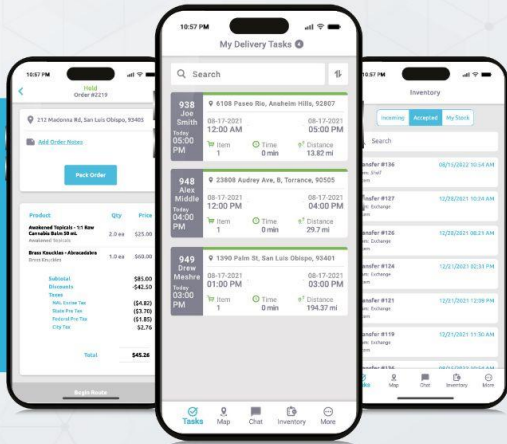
10:57 PM

Hold
Order #2219

212 Madonna Rd, San Luis Obispo, 93405

Add Order Notes

Pack Order

| Product | Qty | Price |
|---|---|---|
| Awakened Topicals - 1:1 Raw Cannabis Balm 30 mL | 2.0 ea | $25.00 |
| Brass Knuckles - Adrenaline | 1.0 ea | $60.00 |

Subtotal $85.00
Discounts -$42.50
Taxes
MA Excise Tax ($4.82)
State Pre Tax ($3.70)
Federal Pre Tax ($1.85)
City Tax $2.76

Total $45.26

Begin Route

10:57 PM

My Delivery Tasks

Search

938 Joe Smith Today 05:00 PM
6108 Paseo Rio, Anaheim Hills, 92807
08-17-2021 12:00 AM
08-17-2021 05:00 PM
Item 1
Time 0 min
Distance 13.82 mi

948 Alex Middle Today 04:00 PM
23808 Audrey Ave, B, Torrance, 90505
08-17-2021 12:00 PM
08-17-2021 04:00 PM
Item 1
Time 0 min
Distance 29.7 mi

949 Drew Meshre Today 03:00 PM
1390 Palm St, San Luis Obispo, 93401
08-17-2021 01:00 PM
08-17-2021 03:00 PM
Item 1
Time 0 min
Distance 194.37 mi

Tasks Map Chat Inventory More

10:57 PM

Inventory

Incoming Accepted My Stock

Search

ansfer #136 08/15/2022 10:34 AM
ansfer #127 12/28/2021 10:34 AM
ansfer #126 12/28/2021 08:21 AM
ansfer #124 12/21/2021 02:32 PM
ansfer #121 12/21/2021 12:09 PM
ansfer #119 12/21/2021 11:30 AM

Map Chat Inventory More